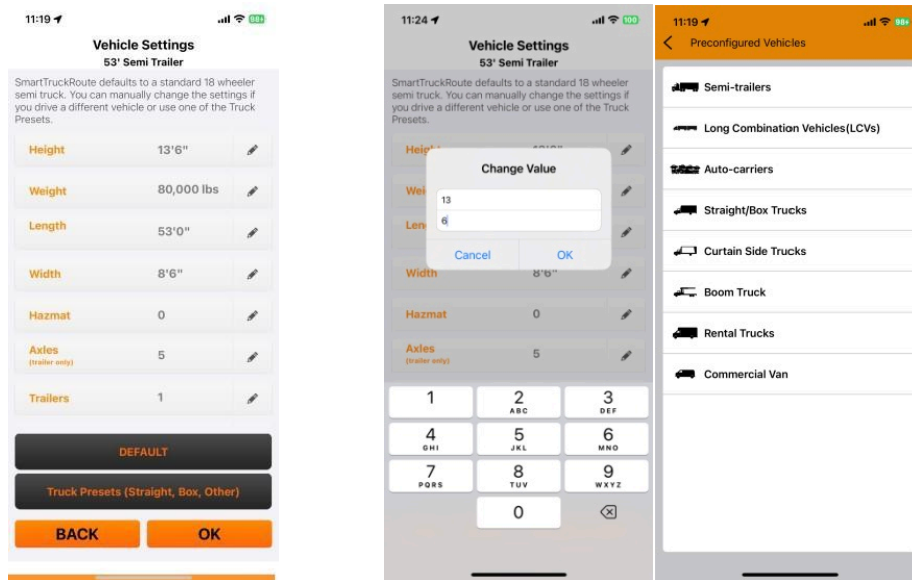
11:19

Vehicle Settings
53' Semi Trailer

SmartTruckRoute defaults to a standard 18 wheeler semi truck. You can manually change the settings if you drive a different vehicle or use one of the Truck Presets.

| | |
|---|---|
| Height | 13'6" |
| Weight | 80,000 lbs |
| Length | 53'0" |
| Width | 8'6" |
| Hazmat | 0 |
| Axles (trailer only) | 5 |
| Trailers | 1 |

DEFAULT

Truck Presets (Straight, Box, Other)

BACK

OK

11:24

Vehicle Settings
53' Semi Trailer

SmartTruckRoute defaults to a standard 18 wheeler semi truck. You can manually change the settings if you drive a different vehicle or use one of the Truck Presets.

Heig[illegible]

Wei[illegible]

Len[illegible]

Width 8'6"

Hazmat 0

Axles (trailer only) 5

Change Value

13

6

Cancel

OK

1
2 ABC
3 DEF
4 GHI
5 JKL
6 MNO
7 PQRS
8 TUV
9 WXYZ
0

11:19

Preconfigured Vehicles

Semi-trailers

Long Combination Vehicles(LCVs)

Auto-carriers

Straight/Box Trucks

Curtain Side Trucks

Boom Truck

Rental Trucks

Commercial Van